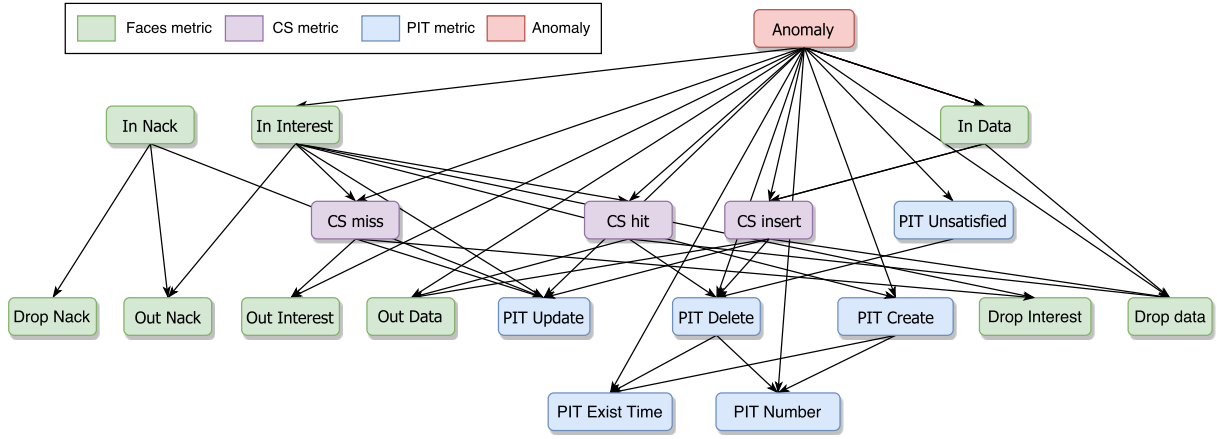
Faces metric
CS metric
PIT metric
Anomaly

Anomaly

In Nack
In Interest
In Data

CS miss
CS hit
CS insert
PIT Unsatisfied

Drop Nack
Out Nack
Out Interest
Out Data
PIT Update
PIT Delete
PIT Create
Drop Interest
Drop data

PIT Exist Time
PIT Number